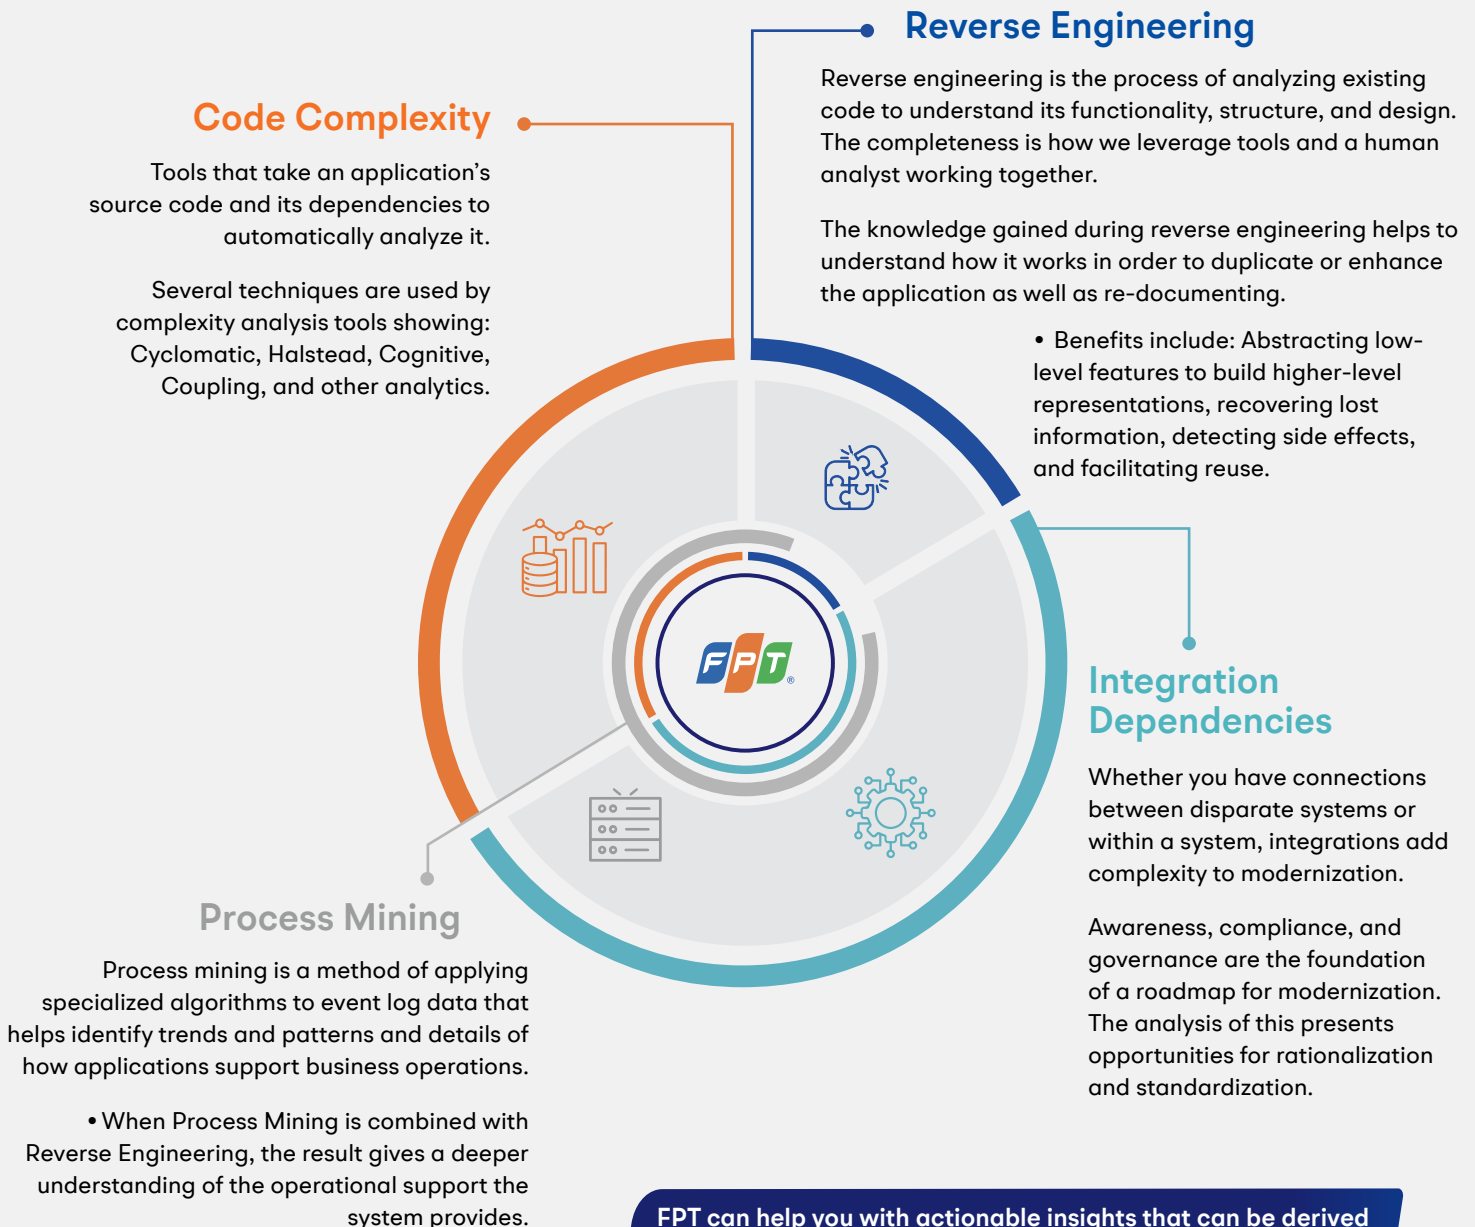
Reverse Engineering

Reverse engineering is the process of analyzing existing code to understand its functionality, structure, and design. The completeness is how we leverage tools and a human analyst working together.

The knowledge gained during reverse engineering helps to understand how it works in order to duplicate or enhance the application as well as re-documenting.

• Benefits include: Abstracting low-level features to build higher-level representations, recovering lost information, detecting side effects, and facilitating reuse.

Code Complexity

Tools that take an application's source code and its dependencies to automatically analyze it.

Several techniques are used by complexity analysis tools showing: Cyclomatic, Halstead, Cognitive, Coupling, and other analytics.

FPT

Integration Dependencies

Whether you have connections between disparate systems or within a system, integrations add complexity to modernization.

Awareness, compliance, and governance are the foundation of a roadmap for modernization. The analysis of this presents opportunities for rationalization and standardization.

Process Mining

Process mining is a method of applying specialized algorithms to event log data that helps identify trends and patterns and details of how applications support business operations.

• When Process Mining is combined with Reverse Engineering, the result gives a deeper understanding of the operational support the system provides.

FPT can help you with actionable insights that can be derived